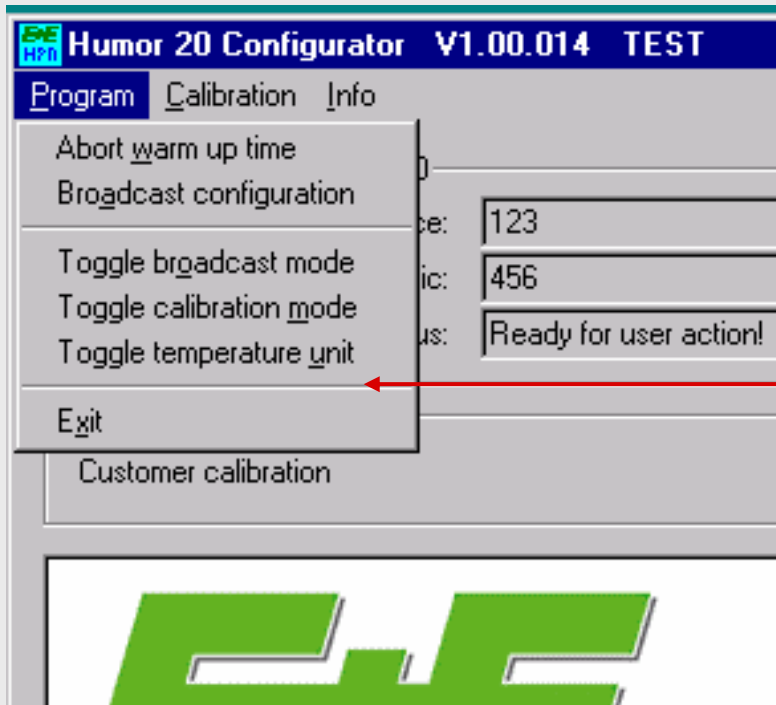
E+E HPN Humor 20 Configurator V1.00.014 TEST

Program Calibration Info

Abort warm up time
Broadcast configuration

Toggle broadcast mode
Toggle calibration mode
Toggle temperature unit

Exit

0

ce: 123

ic: 456

us: Ready for user action!

Customer calibration